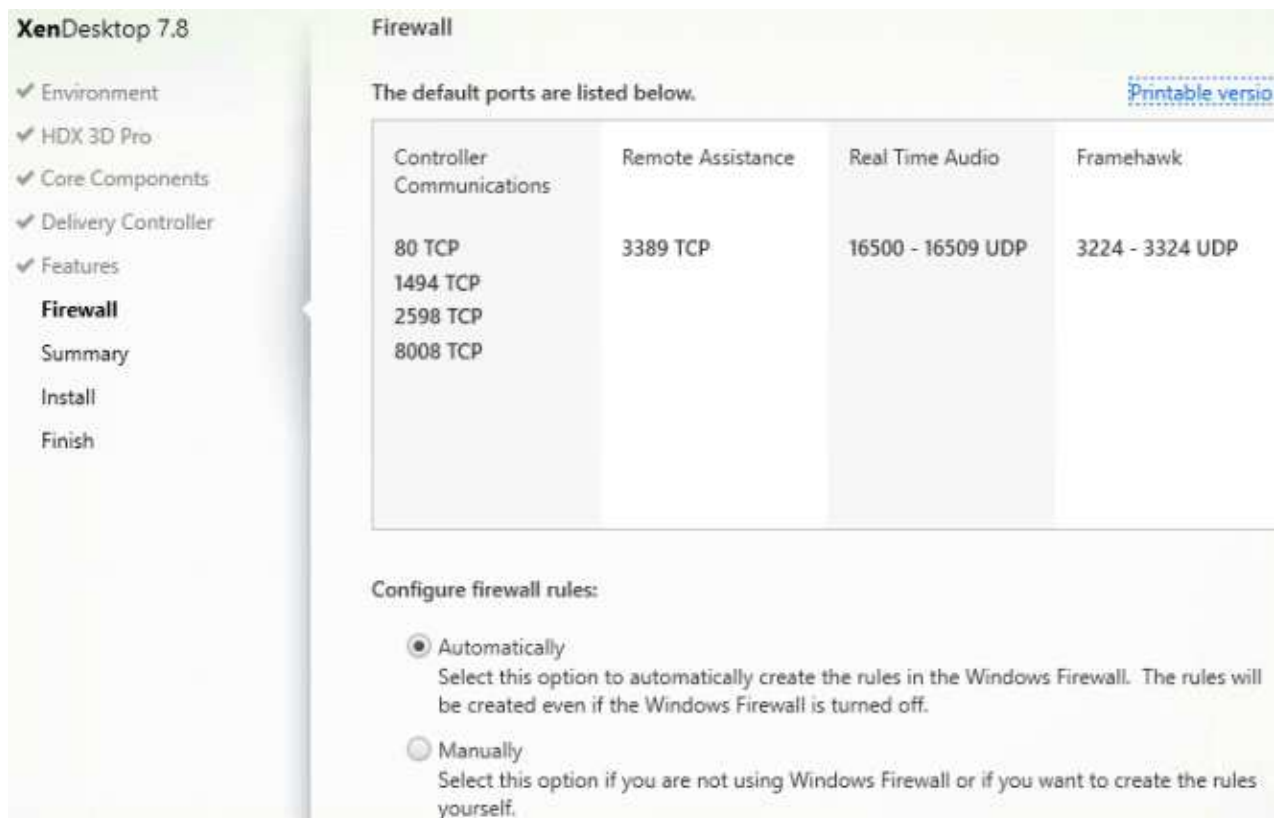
XenDesktop 7.8

✔ Environment
✔ HDX 3D Pro
✔ Core Components
✔ Delivery Controller
✔ Features
Firewall
Summary
Install
Finish

Firewall

The default ports are listed below.

Printable versio

| Controller Communications | Remote Assistance | Real Time Audio | Framehawk |
|---|---|---|---|
| 80 TCP<br>1494 TCP<br>2598 TCP<br>8008 TCP | 3389 TCP | 16500 - 16509 UDP | 3224 - 3324 UDP |

Configure firewall rules:

Automatically
Select this option to automatically create the rules in the Windows Firewall. The rules will be created even if the Windows Firewall is turned off.

Manually
Select this option if you are not using Windows Firewall or if you want to create the rules yourself.